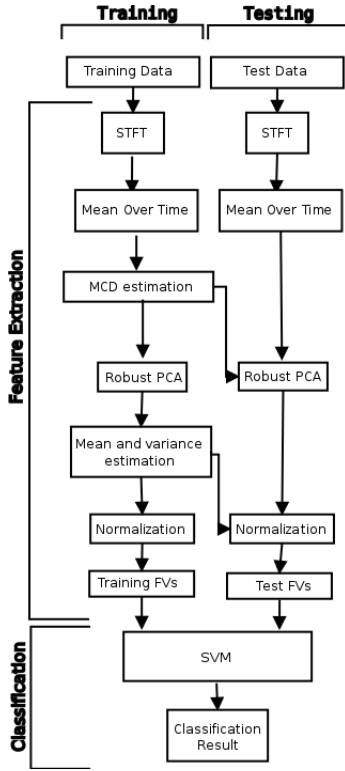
Training

Testing

Training Data

Test Data

Feature Extraction

STFT

STFT

Mean Over Time

Mean Over Time

MCD estimation

Robust PCA

Robust PCA

Mean and variance estimation

Normalization

Normalization

Training FVs

Test FVs

Classification

SVM

Classification Result